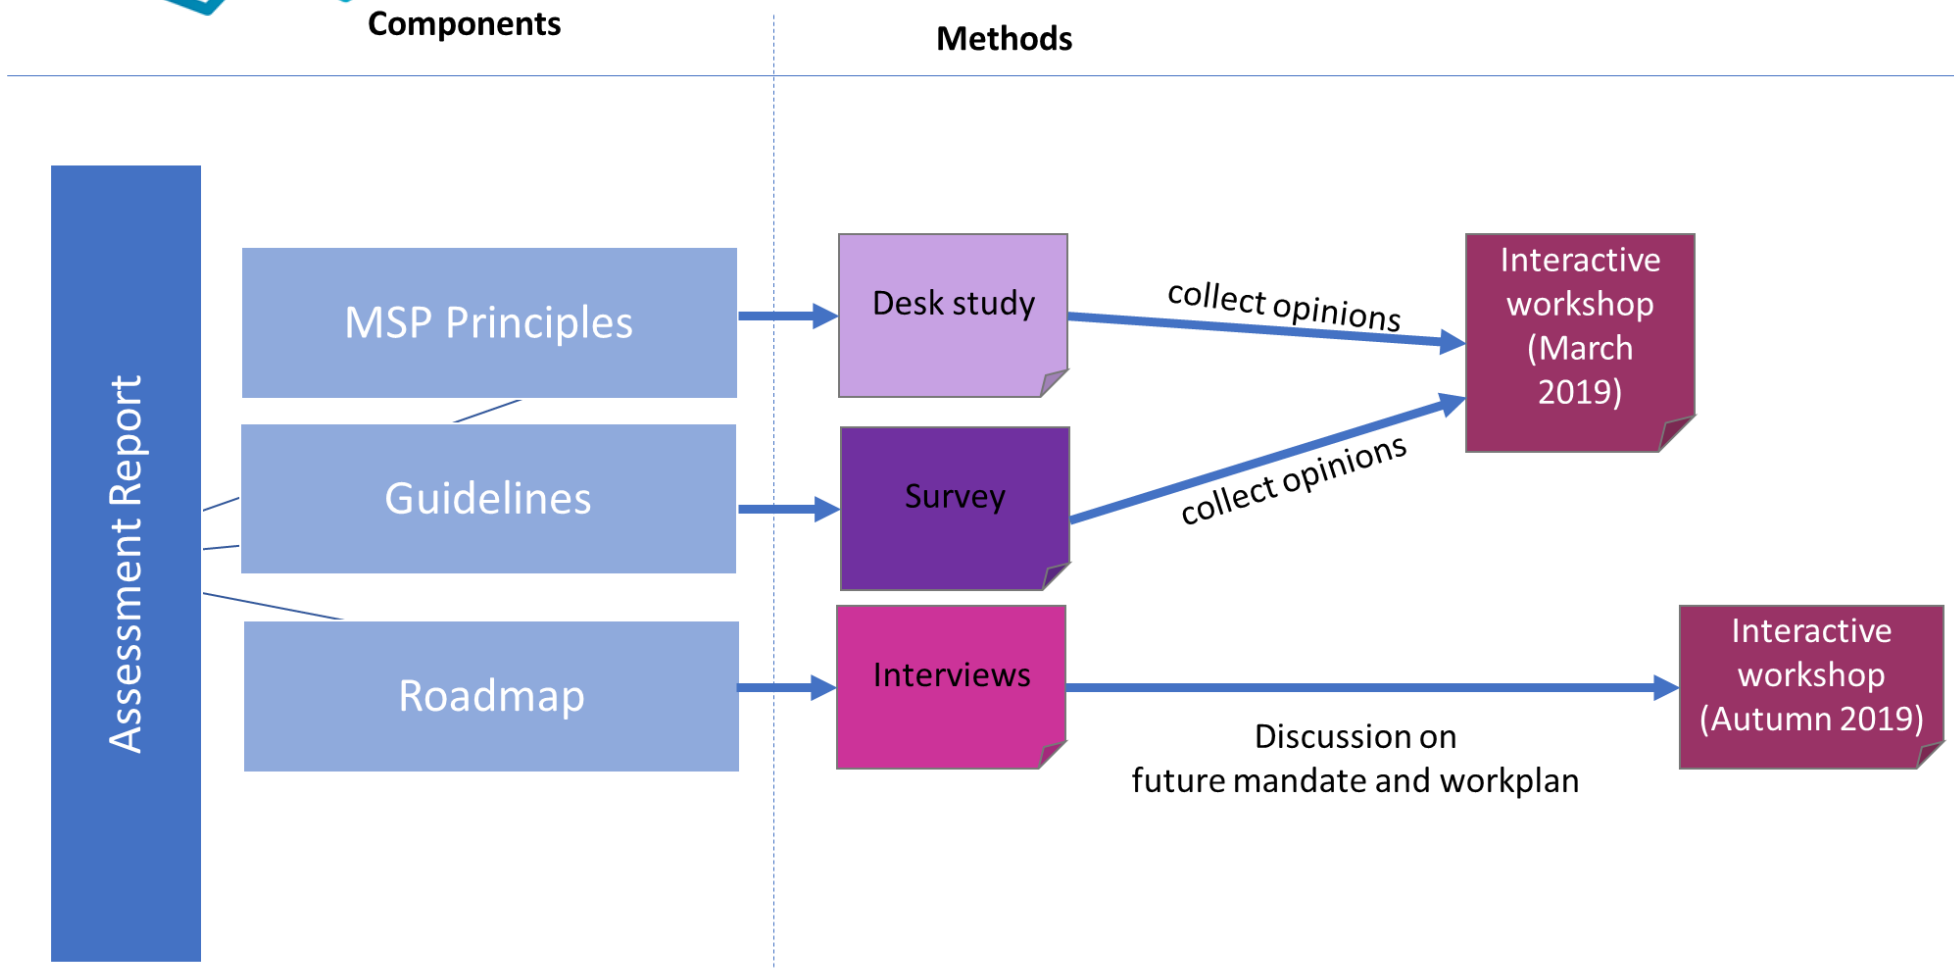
Components

Methods

Assessment Report

MSP Principles

Guidelines

Roadmap

Desk study

Survey

Interviews

collect opinions

collect opinions

Interactive workshop (March 2019)

Interactive workshop (Autumn 2019)

Discussion on future mandate and workplan